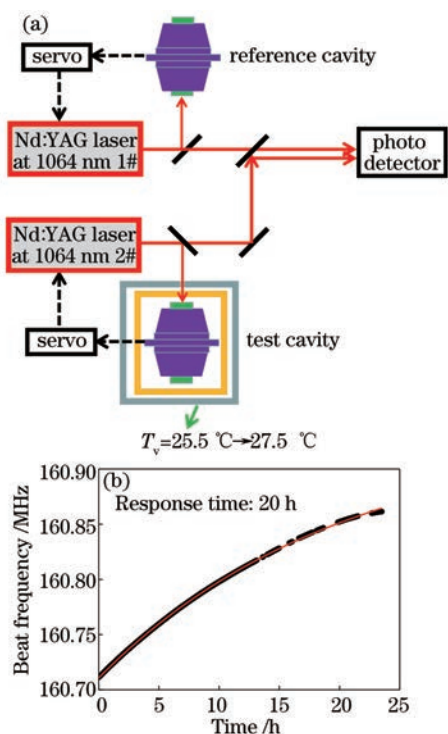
(a)

servo

reference cavity

Nd:YAG laser at 1064 nm 1#

photo detector

Nd:YAG laser at 1064 nm 2#

servo

test cavity

$T_v$=25.5 ℃→27.5 ℃

(b)

Response time: 20 h

Beat frequency /MHz

160.90
160.85
160.80
160.75
160.70

0 5 10 15 20 25

Time /h